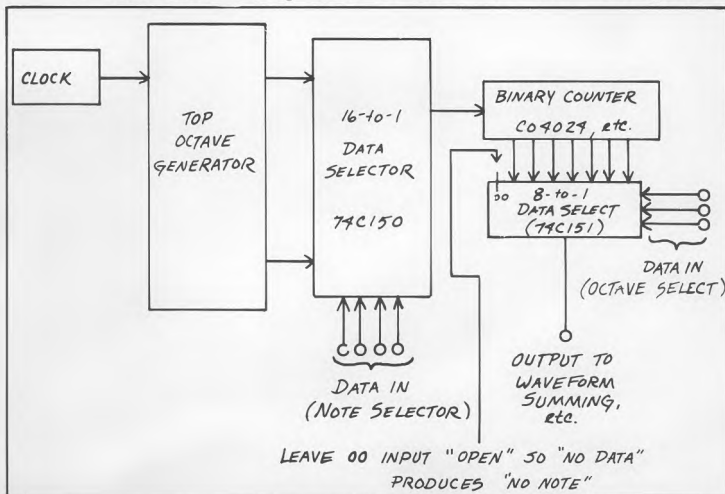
CLOCK

TOP OCTAVE GENERATOR

16-to-1 DATA SELECTOR 74C150

BINARY COUNTER CD4024, etc.

00

8-to-1 DATA SELECT (74C151)

DATA IN (OCTAVE SELECT)

DATA IN (NOTE SELECTOR)

OUTPUT TO WAVEFORM SUMMING, etc.

LEAVE 00 INPUT "OPEN" SO "NO DATA" PRODUCES "NO NOTE"